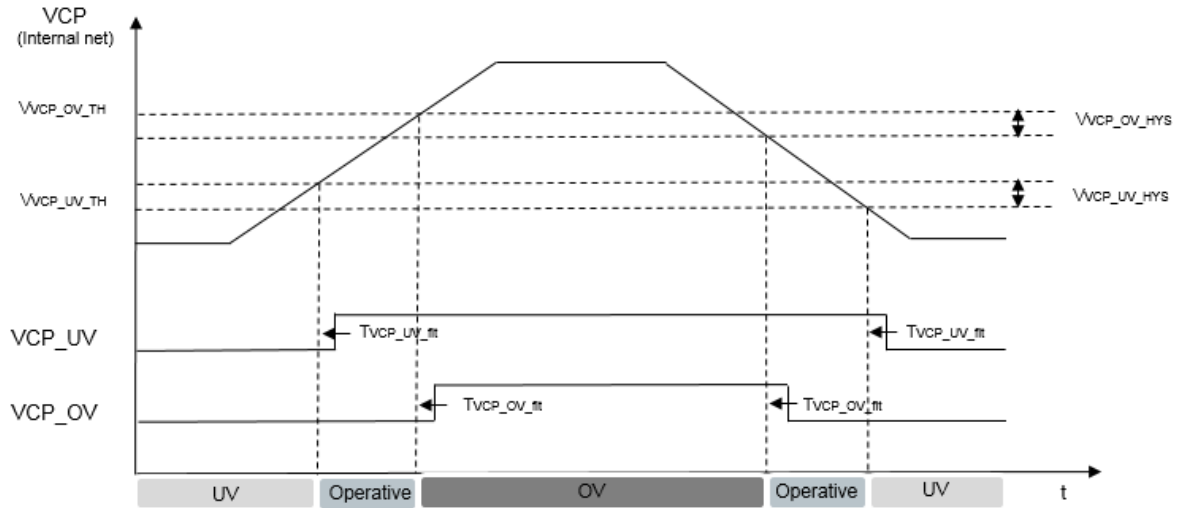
VCP
(Internal net)

$V_{VCP\_OV\_TH}$

$V_{VCP\_UV\_TH}$

$V_{VCP\_OV\_HYS}$

$V_{VCP\_UV\_HYS}$

VCP_UV

$T_{VCP\_UV\_flt}$

$T_{VCP\_UV\_flt}$

VCP_OV

$T_{VCP\_OV\_flt}$

$T_{VCP\_OV\_flt}$

UV

Operative

OV

Operative

UV

t